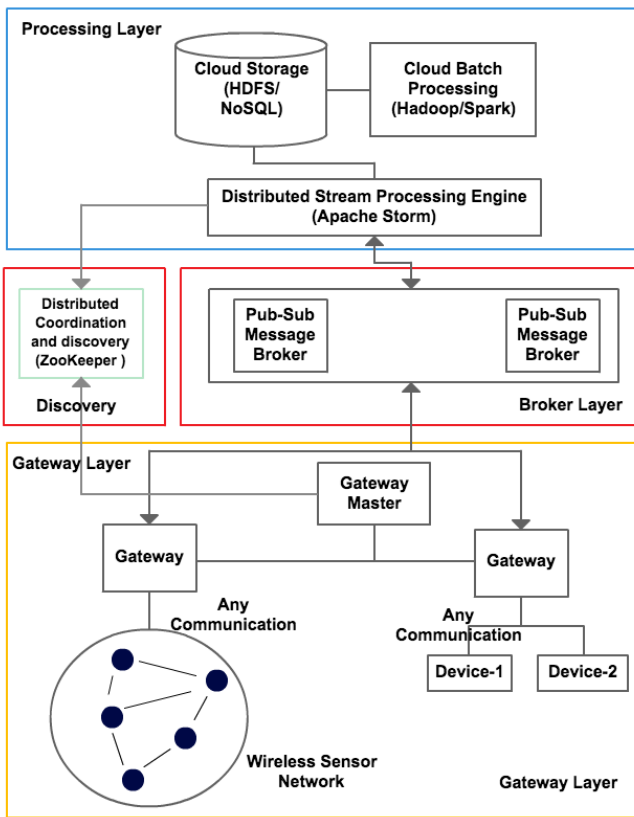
Processing Layer

Cloud Storage (HDFS/ NoSQL)

Cloud Batch Processing (Hadoop/Spark)

Distributed Stream Processing Engine (Apache Storm)

Distributed Coordination and discovery (ZooKeeper )

Discovery

Pub-Sub Message Broker

Pub-Sub Message Broker

Broker Layer

Gateway Layer

Gateway Master

Gateway

Gateway

Any Communication

Any Communication

Device-1

Device-2

Wireless Sensor Network

Gateway Layer